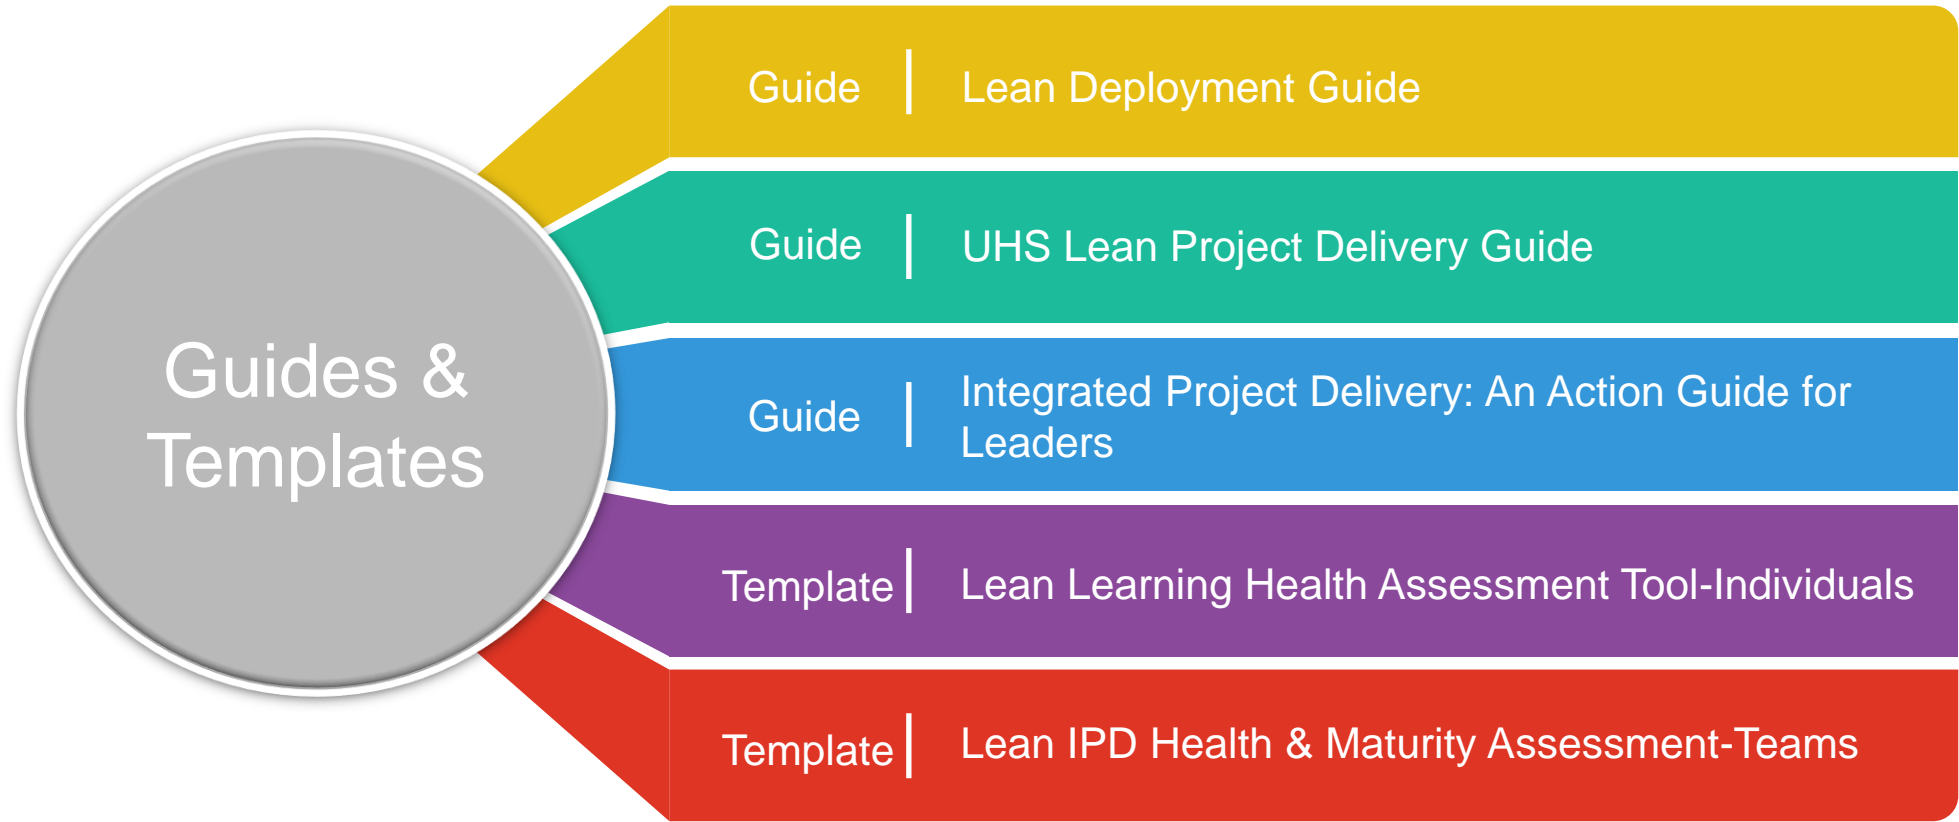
Guides & Templates

Guide | Lean Deployment Guide

Guide | UHS Lean Project Delivery Guide

Guide | Integrated Project Delivery: An Action Guide for Leaders

Template | Lean Learning Health Assessment Tool-Individuals

Template | Lean IPD Health & Maturity Assessment-Teams